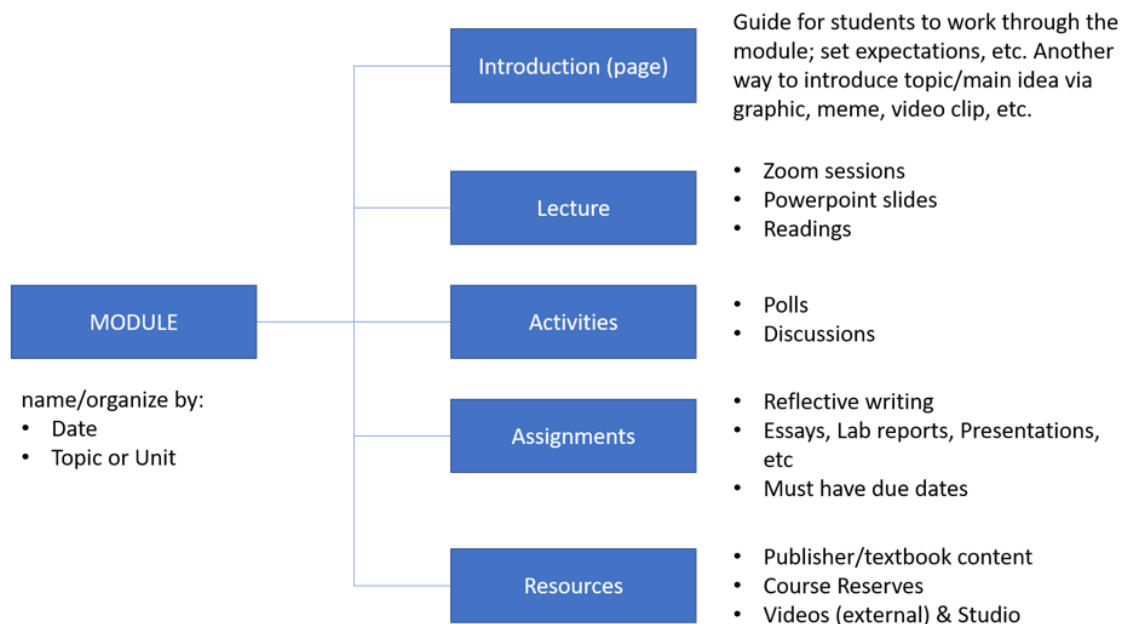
MODULE

name/organize by:
• Date
• Topic or Unit

Introduction (page)

Guide for students to work through the module; set expectations, etc. Another way to introduce topic/main idea via graphic, meme, video clip, etc.

Lecture

• Zoom sessions
• Powerpoint slides
• Readings

Activities

• Polls
• Discussions

Assignments

• Reflective writing
• Essays, Lab reports, Presentations, etc
• Must have due dates

Resources

• Publisher/textbook content
• Course Reserves
• Videos (external) & Studio